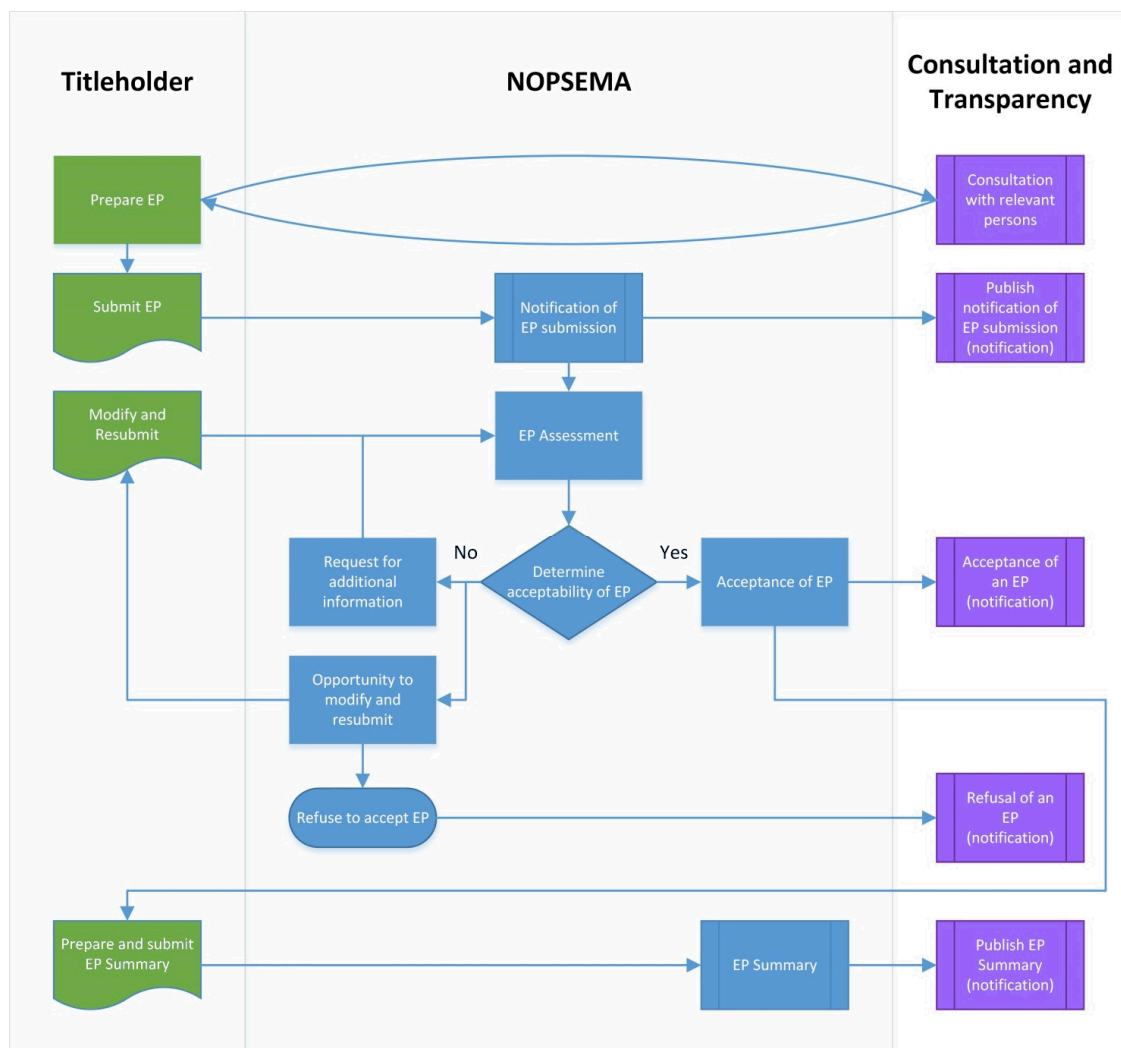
Titleholder

NOPSEMA

Consultation and Transparency

Prepare EP

Consultation with relevant persons

Submit EP

Notification of EP submission

Publish notification of EP submission (notification)

Modify and Resubmit

EP Assessment

Request for additional information

No

Determine acceptability of EP

Yes

Acceptance of EP

Acceptance of an EP (notification)

Opportunity to modify and resubmit

Refuse to accept EP

Refusal of an EP (notification)

Prepare and submit EP Summary

EP Summary

Publish EP Summary (notification)